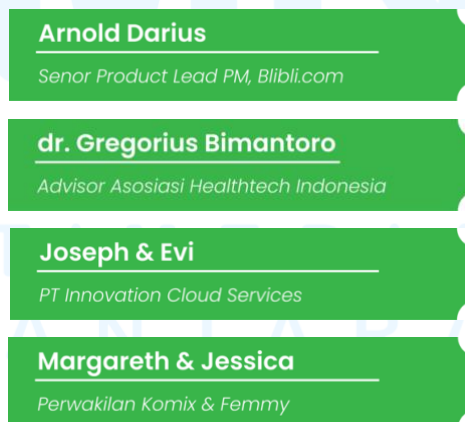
Arnold Darius

Senor Product Lead PM, Blibli.com

dr. Gregorius Bimantoro

Advisor Asosiasi Healthtech Indonesia

Joseph & Evi

PT Innovation Cloud Services

Margareth & Jessica

Perwakilan Komix & Femmy